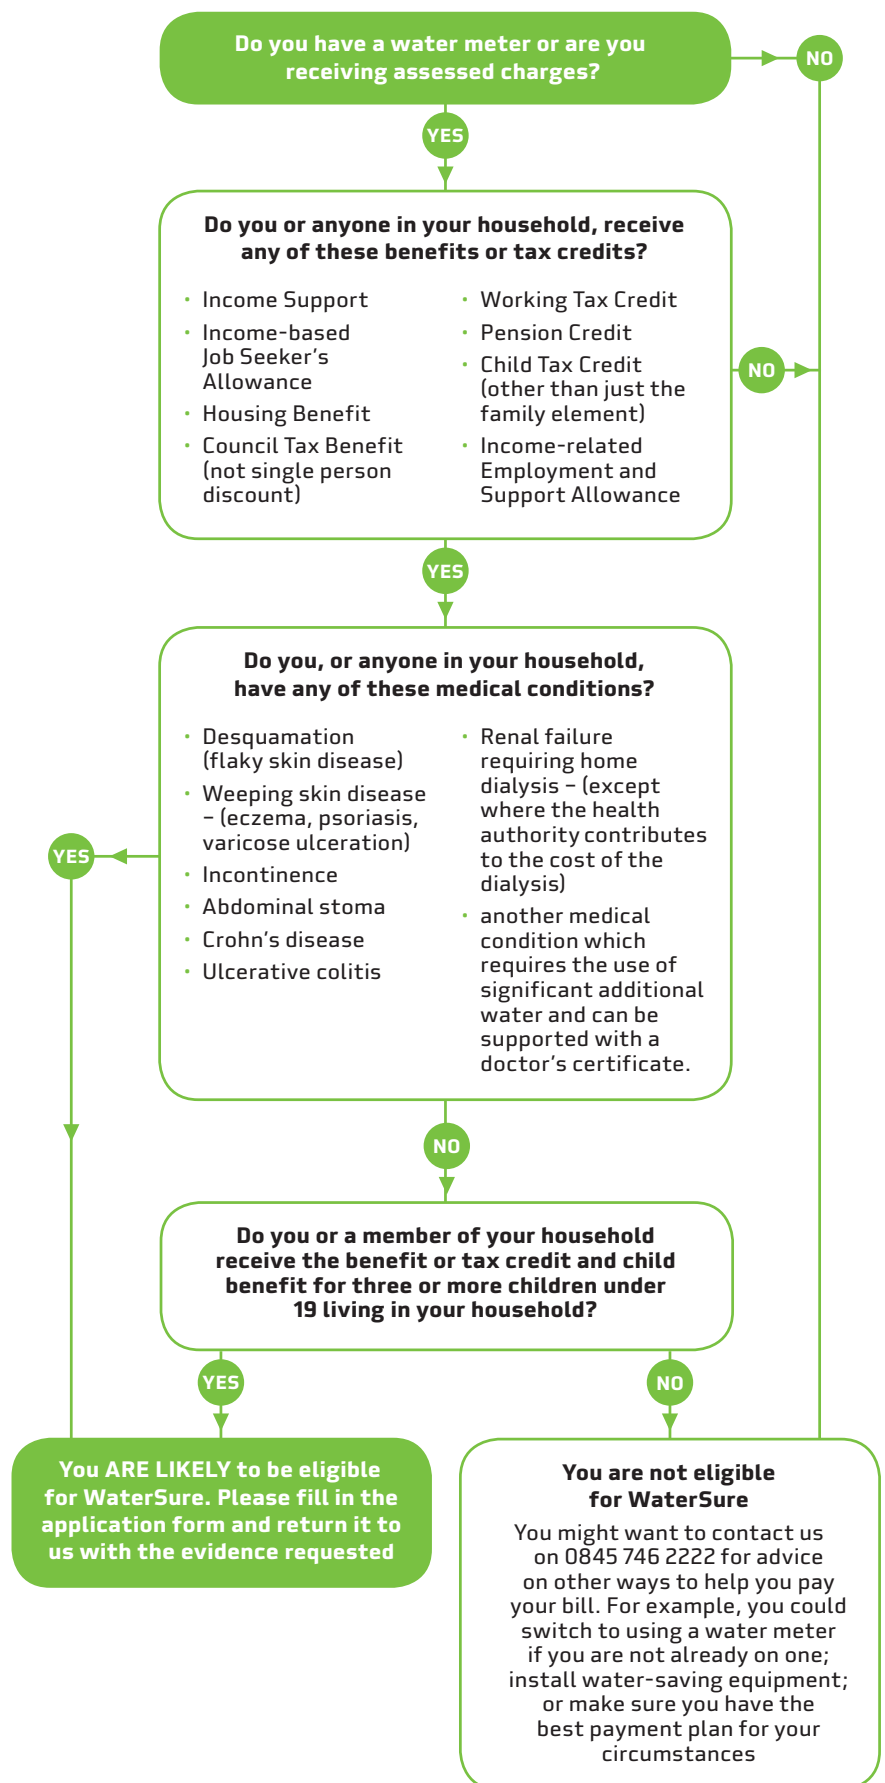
Do you have a water meter or are you receiving assessed charges?

NO

YES

Do you or anyone in your household, receive any of these benefits or tax credits?

- Income Support
- Income-based Job Seeker's Allowance
- Housing Benefit
- Council Tax Benefit (not single person discount)

- Working Tax Credit
- Pension Credit
- Child Tax Credit (other than just the family element)
- Income-related Employment and Support Allowance

NO

YES

Do you, or anyone in your household, have any of these medical conditions?

- Desquamation (flaky skin disease)
- Weeping skin disease – (eczema, psoriasis, varicose ulceration)
- Incontinence
- Abdominal stoma
- Crohn's disease
- Ulcerative colitis

- Renal failure requiring home dialysis – (except where the health authority contributes to the cost of the dialysis)
- another medical condition which requires the use of significant additional water and can be supported with a doctor's certificate.

YES

NO

Do you or a member of your household receive the benefit or tax credit and child benefit for three or more children under 19 living in your household?

YES

NO

You ARE LIKELY to be eligible for WaterSure. Please fill in the application form and return it to us with the evidence requested

You are not eligible for WaterSure

You might want to contact us on 0845 746 2222 for advice on other ways to help you pay your bill. For example, you could switch to using a water meter if you are not already on one; install water-saving equipment; or make sure you have the best payment plan for your circumstances